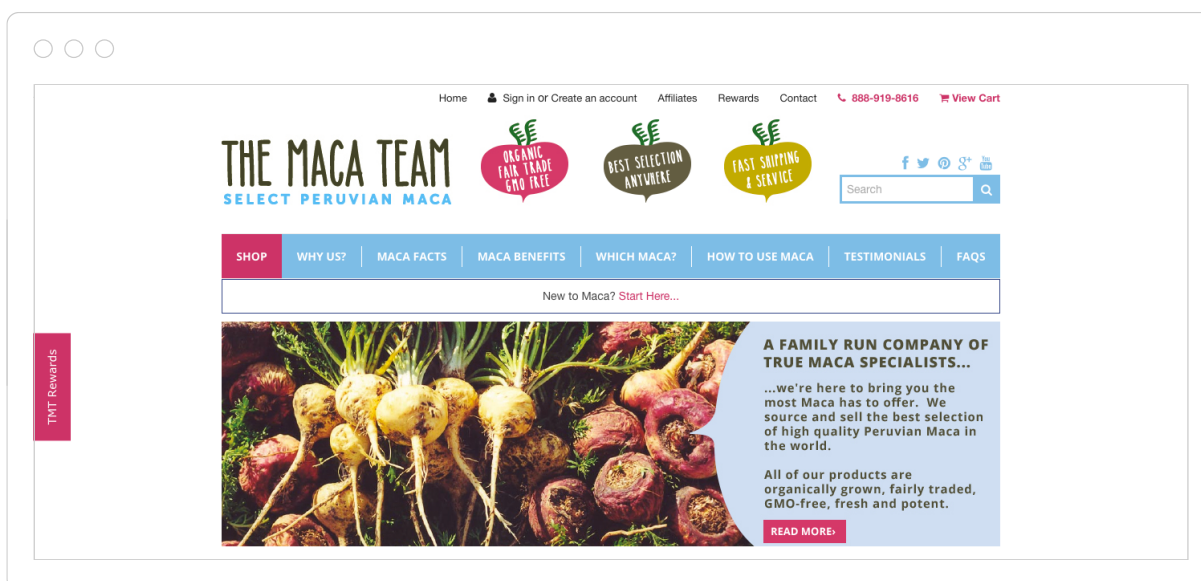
Home Sign in or Create an account Affiliates Rewards Contact 888-919-8616 View Cart

THE MACA TEAM
SELECT PERUVIAN MACA

ORGANIC FAIR TRADE GMO FREE

BEST SELECTION ANYWHERE

FAST SHIPPING & SERVICE

Search

SHOP | WHY US? | MACA FACTS | MACA BENEFITS | WHICH MACA? | HOW TO USE MACA | TESTIMONIALS | FAQS

New to Maca? Start Here...

TMT Rewards

A FAMILY RUN COMPANY OF TRUE MACA SPECIALISTS...

...we're here to bring you the most Maca has to offer. We source and sell the best selection of high quality Peruvian Maca in the world.

All of our products are organically grown, fairly traded, GMO-free, fresh and potent.

READ MORE›